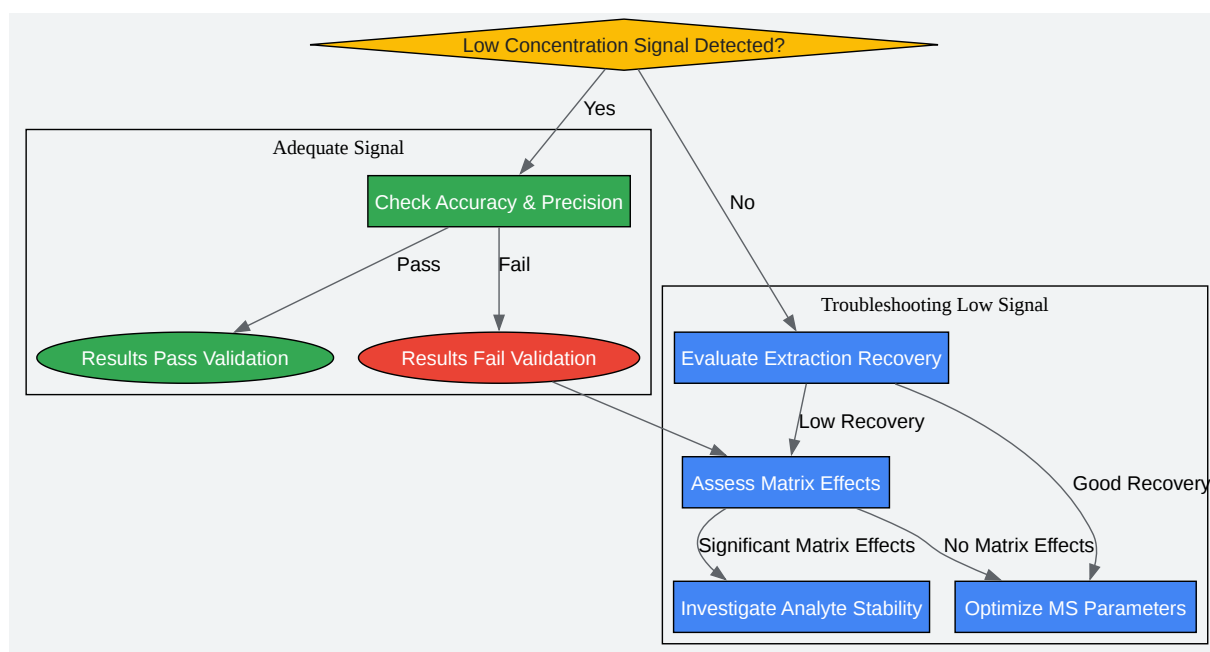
Low Concentration Signal Detected?

Yes

No

Adequate Signal

Check Accuracy & Precision

Pass

Fail

Results Pass Validation

Results Fail Validation

Troubleshooting Low Signal

Evaluate Extraction Recovery

Low Recovery

Good Recovery

Assess Matrix Effects

Significant Matrix Effects

No Matrix Effects

Investigate Analyte Stability

Optimize MS Parameters